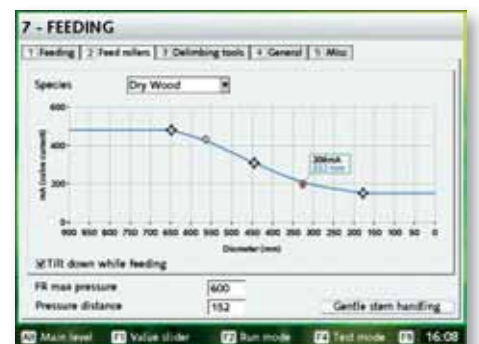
7 - FEEDING

1 Feeding | 2 Feed rollers | 3 Delimbing tools | 4 General | 5 Misc

Species Dry Wood

600
400
200
0

mA (valve current)

306mA
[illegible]

900 850 800 750 700 650 600 550 500 450 400 350 300 250 200 150 100 50 0

Diameter (mm)

☑Tilt down while feeding

FR max pressure 600

Pressure distance 152

Gentle stem handling

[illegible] Main level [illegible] Value slider F2 Run mode F4 Test mode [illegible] 16:08